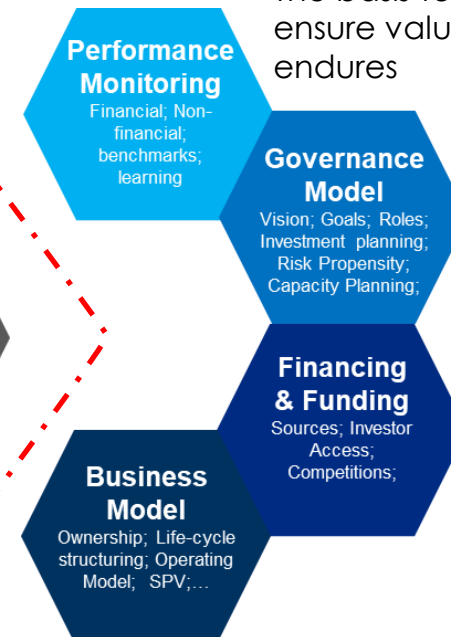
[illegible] ensure valu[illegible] endures

Performance Monitoring
Financial; Non-financial; benchmarks; learning

Governance Model
Vision; Goals; Roles; Investment planning; Risk Propensity; Capacity Planning;

Financing & Funding
Sources; Investor Access; Competitions;

Business Model
Ownership; Life-cycle structuring; Operating Model; SPV;…